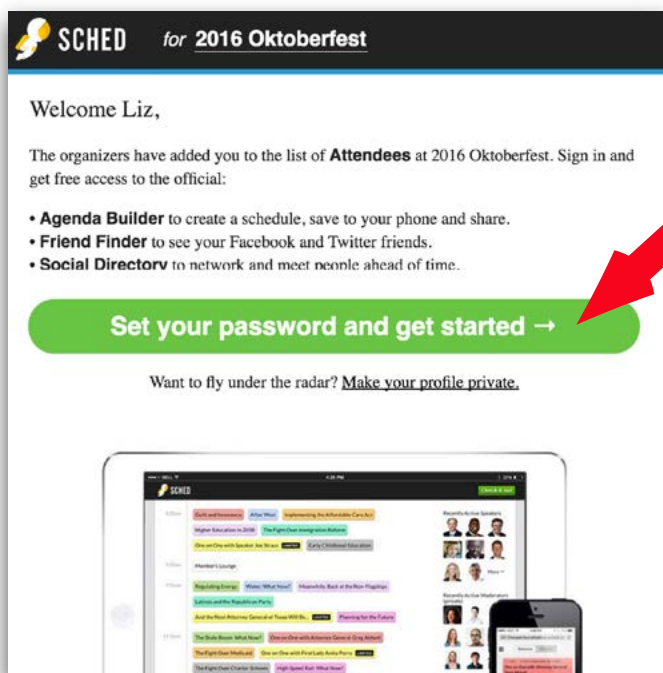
SCHED for 2016 Oktoberfest

Welcome Liz,

The organizers have added you to the list of Attendees at 2016 Oktoberfest. Sign in and get free access to the official:

• Agenda Builder to create a schedule, save to your phone and share.
• Friend Finder to see your Facebook and Twitter friends.
• Social Directory to network and meet people ahead of time.

Set your password and get started →

Want to fly under the radar? Make your profile private.

SCHED

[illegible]